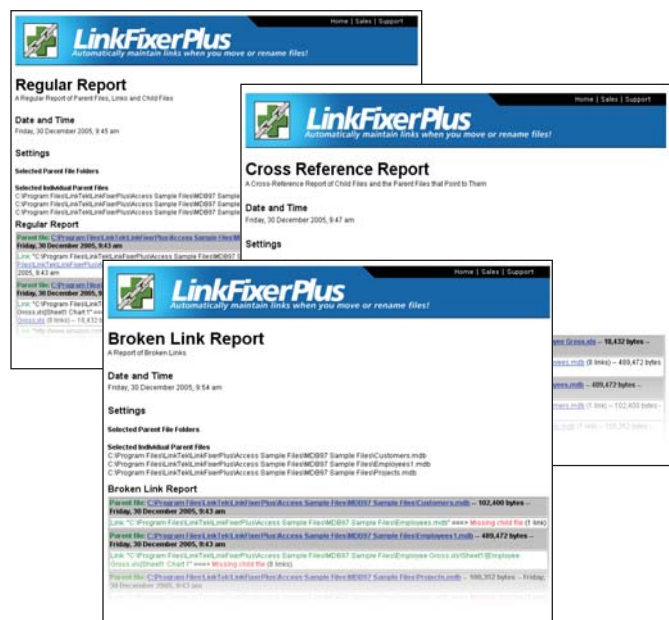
Home | Sales | Support

LinkFixerPlus
Automatically maintain links when you move or rename files!

Regular Report
A Regular Report of Parent Files, Links and Child Files

Date and Time
Friday, 30 December 2005, 9:45 am

Settings

Selected Parent File Folders

Selected Individual Parent Files
C:\Program Files\LinkTek\LinkFixerPlus\Access Sample Files\MDB97 Sample
C:\Program Files\LinkTek\LinkFixerPlus\Access Sample Files\MDB97 Sample
C:\Program Files\LinkTek\LinkFixerPlus\Access Sample Files\MDB97 Sample

Regular Report
Parent file: C:\Program Files\LinkTek\LinkFixerPlus\Access Sample Files\MDB
Friday, 30 December 2005, 9:43 am
Link: "C:\Program Files\LinkTek\LinkFixerPlus\Access Sample Files\MDB97
Files\LinkTek\LinkFixerPlus\Access
2005, 9:43 am
Parent file: C:\Program Files\
Friday, 30 December 2005, 9:43 am
Link: "C:\Program Files\LinkTek
Gross.xls\Sheet1 Chart 1" ==
Gross.xls (6 links) -- 18,432 b
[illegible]

Home | Sales | Support

LinkFixerPlus
Automatically maintain links when you move or rename files!

Cross Reference Report
A Cross-Reference Report of Child Files and the Parent Files that Point to Them

Date and Time
Friday, 30 December 2005, 9:47 am

Settings

yee Gross.xls -- 18,432 bytes --
yees.mdb (8 links) -- 489,472 bytes
s.mdb -- 489,472 bytes --
es.mdb (1 link) -- 102,400 bytes --
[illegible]

Home | Sales | Support

LinkFixerPlus
Automatically maintain links when you move or rename files!

Broken Link Report
A Report of Broken Links

Date and Time
Friday, 30 December 2005, 9:54 am

Settings

Selected Parent File Folders

Selected Individual Parent Files
C:\Program Files\LinkTek\LinkFixerPlus\Access Sample Files\MDB97 Sample Files\Customers.mdb
C:\Program Files\LinkTek\LinkFixerPlus\Access Sample Files\MDB97 Sample Files\Employees1.mdb
C:\Program Files\LinkTek\LinkFixerPlus\Access Sample Files\MDB97 Sample Files\Projects.mdb

Broken Link Report
Parent file: C:\Program Files\LinkTek\LinkFixerPlus\Access Sample Files\MDB97 Sample Files\Customers.mdb -- 102,400 bytes -- Friday, 30 December 2005, 9:43 am
Link: "C:\Program Files\LinkTek\LinkFixerPlus\Access Sample Files\MDB97 Sample Files\Employees.mdb" ==== Missing child file (1 link)
Parent file: C:\Program Files\LinkTek\LinkFixerPlus\Access Sample Files\MDB97 Sample Files\Employees1.mdb -- 489,472 bytes -- Friday, 30 December 2005, 9:43 am
Link: "C:\Program Files\LinkTek\LinkFixerPlus\Access Sample Files\MDB97 Sample Files\Employee Gross.xls\Sheet1!Employee Gross.xls\Sheet1 Chart 1" ==== Missing child file (6 links)
Parent file: C:\Program Files\LinkTek\LinkFixerPlus\Access Sample Files\MDB97 Sample Files\Projects.mdb -- 108,352 bytes -- Friday, 30 December 2005, 9:43 am